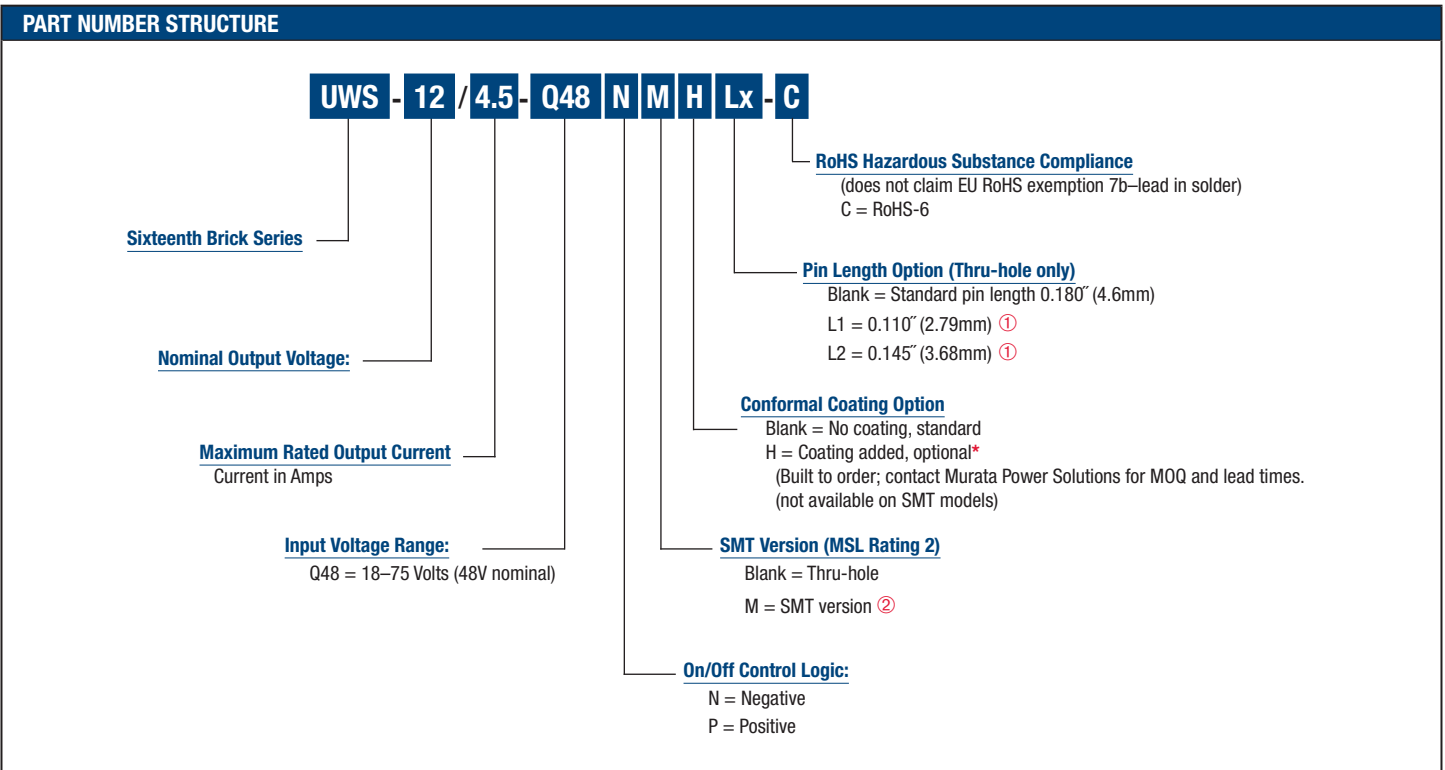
PART NUMBER STRUCTURE

UWS - 12 / 4.5 - Q48 N M H Lx - C

RoHS Hazardous Substance Compliance
(does not claim EU RoHS exemption 7b–lead in solder)
C = RoHS-6

Sixteenth Brick Series

Pin Length Option (Thru-hole only)
Blank = Standard pin length 0.180˝ (4.6mm)
L1 = 0.110˝ (2.79mm) ①
L2 = 0.145˝ (3.68mm) ①

Nominal Output Voltage:

Conformal Coating Option
Blank = No coating, standard
H = Coating added, optional*
(Built to order; contact Murata Power Solutions for MOQ and lead times.
(not available on SMT models)

Maximum Rated Output Current
Current in Amps

Input Voltage Range:
Q48 = 18–75 Volts (48V nominal)

SMT Version (MSL Rating 2)
Blank = Thru-hole
M = SMT version ②

On/Off Control Logic:
N = Negative
P = Positive